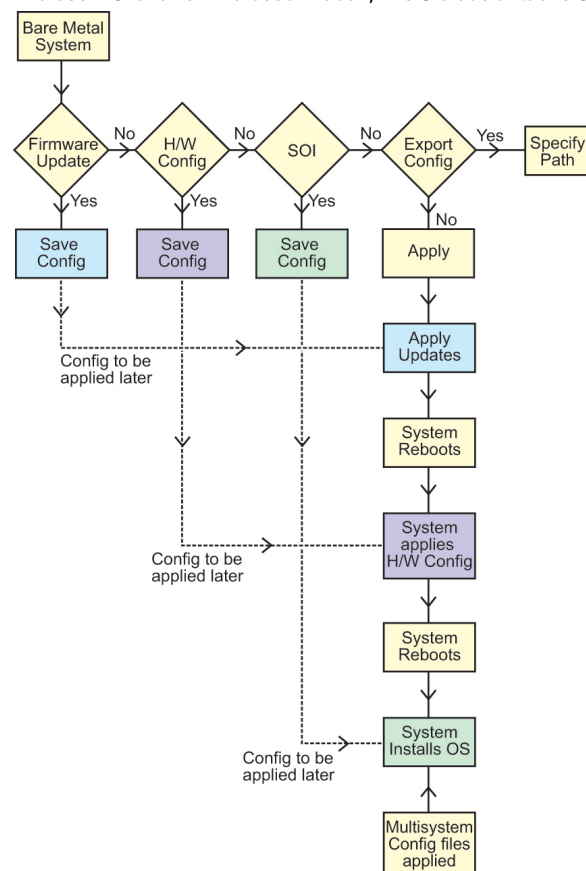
Bare Metal System

Firmware Update

No

H/W Config

No

SOI

No

Export Config

Yes

Specify Path

Yes

Yes

Yes

No

Save Config

Save Config

Save Config

Apply

Config to be applied later

Apply Updates

System Reboots

Config to be applied later

System applies H/W Config

System Reboots

Config to be applied later

System Installs OS

Multisystem Config files applied